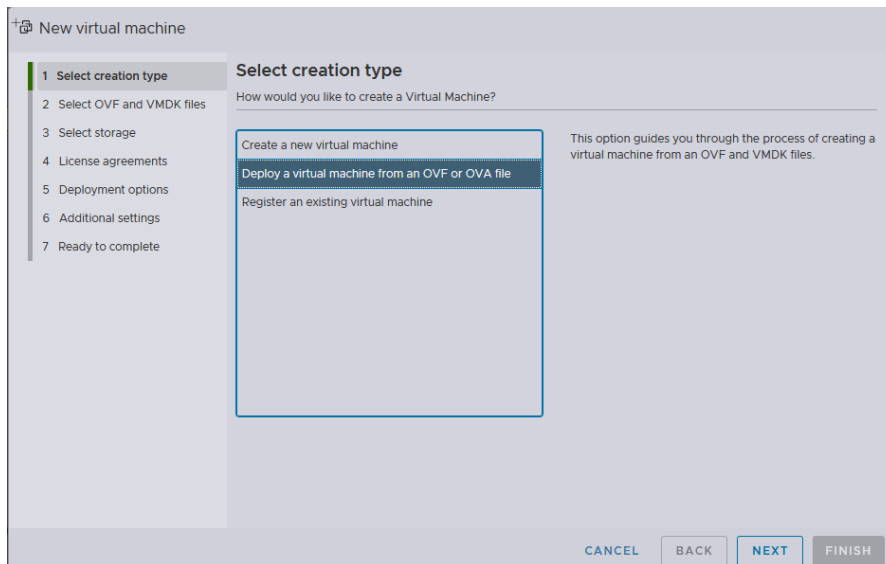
New virtual machine

1 Select creation type
2 Select OVF and VMDK files
3 Select storage
4 License agreements
5 Deployment options
6 Additional settings
7 Ready to complete

Select creation type
How would you like to create a Virtual Machine?

Create a new virtual machine
Deploy a virtual machine from an OVF or OVA file
Register an existing virtual machine

This option guides you through the process of creating a virtual machine from an OVF and VMDK files.

CANCEL BACK NEXT FINISH